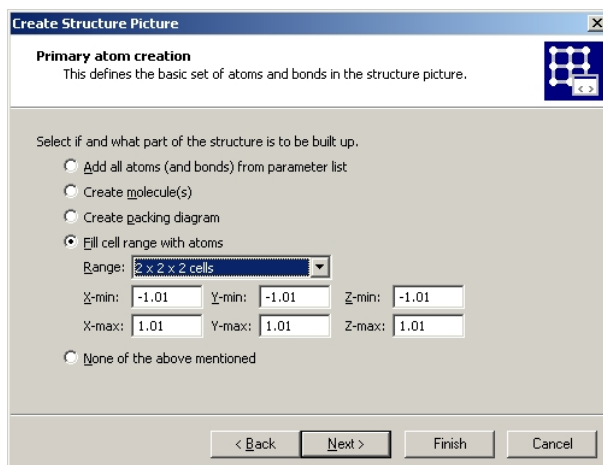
Create Structure Picture

Primary atom creation
This defines the basic set of atoms and bonds in the structure picture.

Select if and what part of the structure is to be built up.

Add all atoms (and bonds) from parameter list

Create molecule(s)

Create packing diagram

Fill cell range with atoms

Range: 2 x 2 x 2 cells

X-min: -1.01 Y-min: -1.01 Z-min: -1.01

X-max: 1.01 Y-max: 1.01 Z-max: 1.01

None of the above mentioned

< Back Next > Finish Cancel